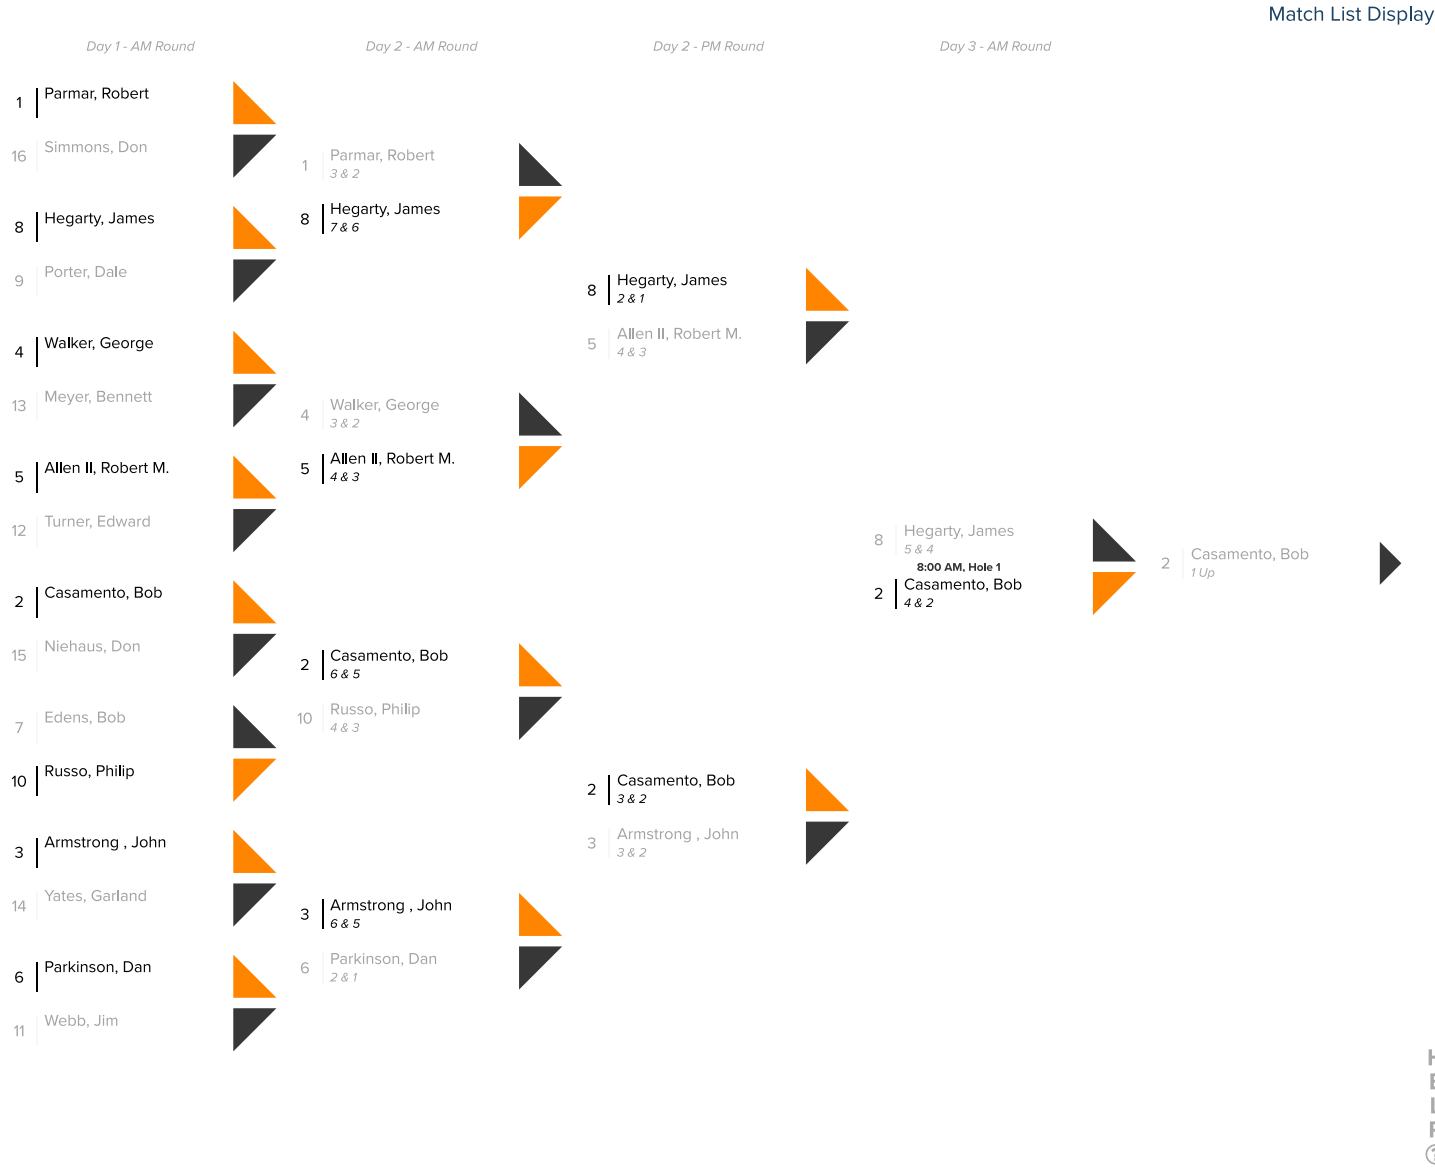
Match List Display

Day 1 - AM Round

1 Parmar, Robert
16 Simmons, Don
8 Hegarty, James
9 Porter, Dale
4 Walker, George
13 Meyer, Bennett
5 Allen II, Robert M.
12 Turner, Edward
2 Casamento, Bob
15 Niehaus, Don
7 Edens, Bob
10 Russo, Philip
3 Armstrong , John
14 Yates, Garland
6 Parkinson, Dan
11 Webb, Jim

Day 2 - AM Round

1 Parmar, Robert
3 & 2
8 Hegarty, James
7 & 6
4 Walker, George
3 & 2
5 Allen II, Robert M.
4 & 3
2 Casamento, Bob
6 & 5
10 Russo, Philip
4 & 3
3 Armstrong , John
6 & 5
6 Parkinson, Dan
2 & 1

Day 2 - PM Round

8 Hegarty, James
2 & 1
5 Allen II, Robert M.
4 & 3
2 Casamento, Bob
3 & 2
3 Armstrong , John
3 & 2

Day 3 - AM Round

8 Hegarty, James
5 & 4
8:00 AM, Hole 1
2 Casamento, Bob
4 & 2

2 Casamento, Bob
1 Up